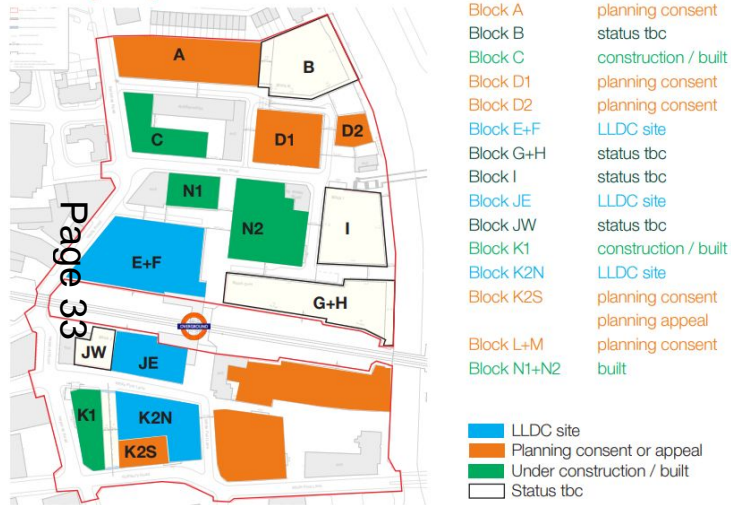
A
B
C
D1
D2
N1
N2
I
E+F
G+H
OVERGROUND
JW
JE
K1
K2N
K2S

Page 33

| | |
|---|---|
| Block A | planning consent |
| Block B | status tbc |
| Block C | construction / built |
| Block D1 | planning consent |
| Block D2 | planning consent |
| Block E+F | LLDC site |
| Block G+H | status tbc |
| Block I | status tbc |
| Block JE | LLDC site |
| Block JW | status tbc |
| Block K1 | construction / built |
| Block K2N | LLDC site |
| Block K2S | planning consent |
| | planning appeal |
| Block L+M | planning consent |
| Block N1+N2 | built |

LLDC site
Planning consent or appeal
Under construction / built
Status tbc